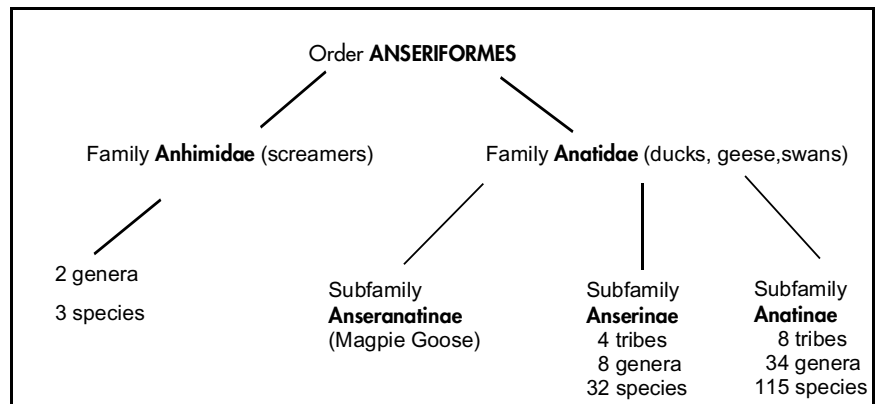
Order ANSERIFORMES

Family Anhimidae (screamers)

Family Anatidae (ducks, geese,swans)

2 genera

3 species

Subfamily
Anseranatinae
(Magpie Goose)

Subfamily
Anserinae
4 tribes
8 genera
32 species

Subfamily
Anatinae
8 tribes
34 genera
115 species